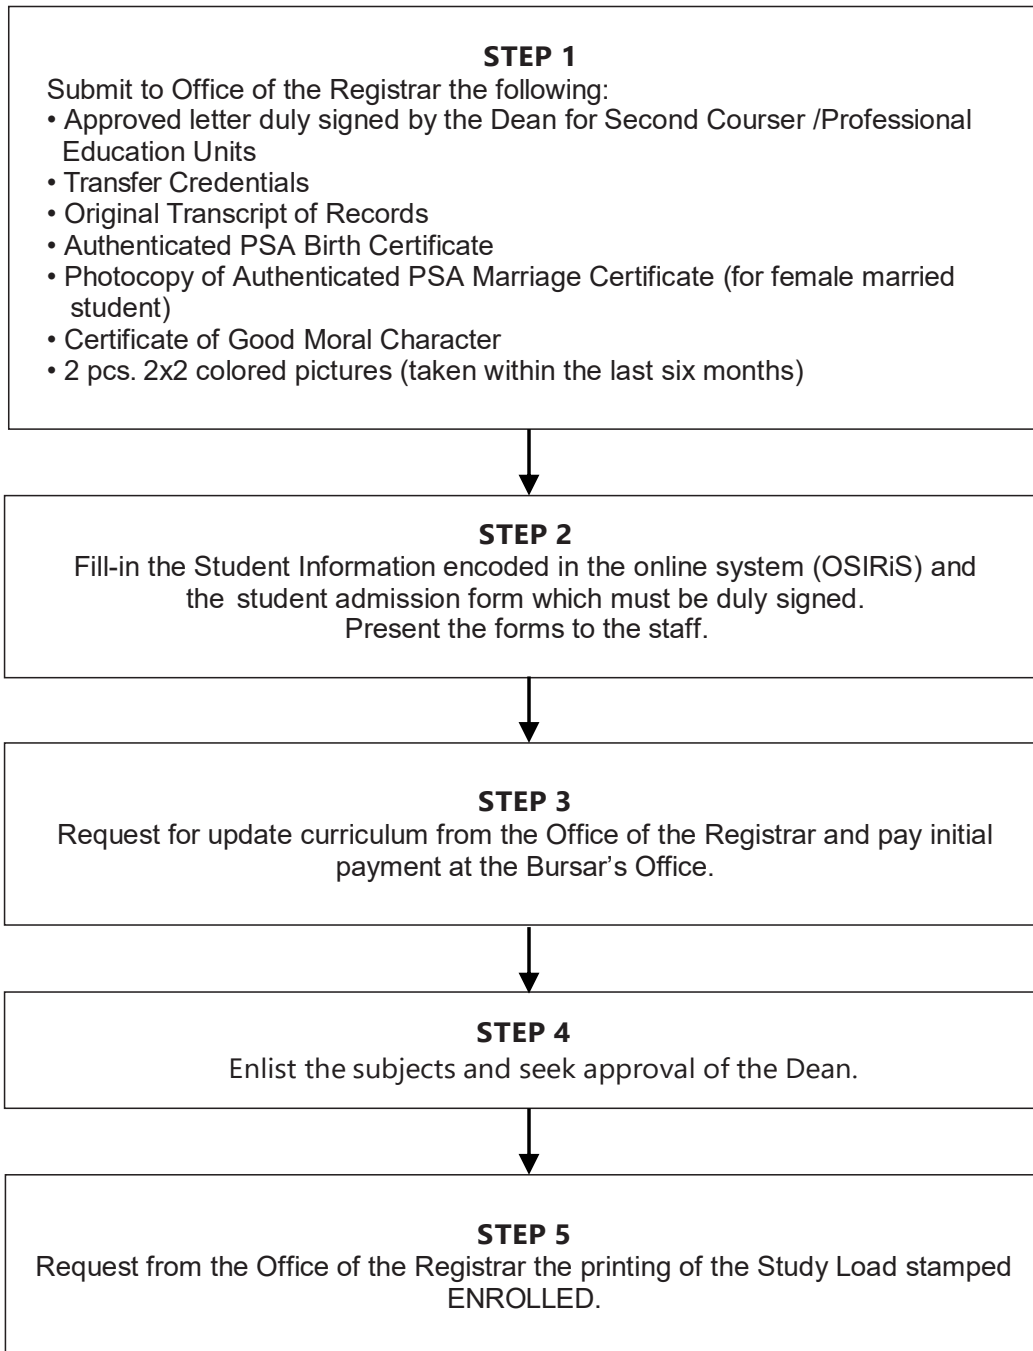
STEP 1
Submit to Office of the Registrar the following:
• Approved letter duly signed by the Dean for Second Courser /Professional Education Units
• Transfer Credentials
• Original Transcript of Records
• Authenticated PSA Birth Certificate
• Photocopy of Authenticated PSA Marriage Certificate (for female married student)
• Certificate of Good Moral Character
• 2 pcs. 2x2 colored pictures (taken within the last six months)

STEP 2
Fill-in the Student Information encoded in the online system (OSIRiS) and the student admission form which must be duly signed.
Present the forms to the staff.

STEP 3
Request for update curriculum from the Office of the Registrar and pay initial payment at the Bursar's Office.

STEP 4
Enlist the subjects and seek approval of the Dean.

STEP 5
Request from the Office of the Registrar the printing of the Study Load stamped ENROLLED.